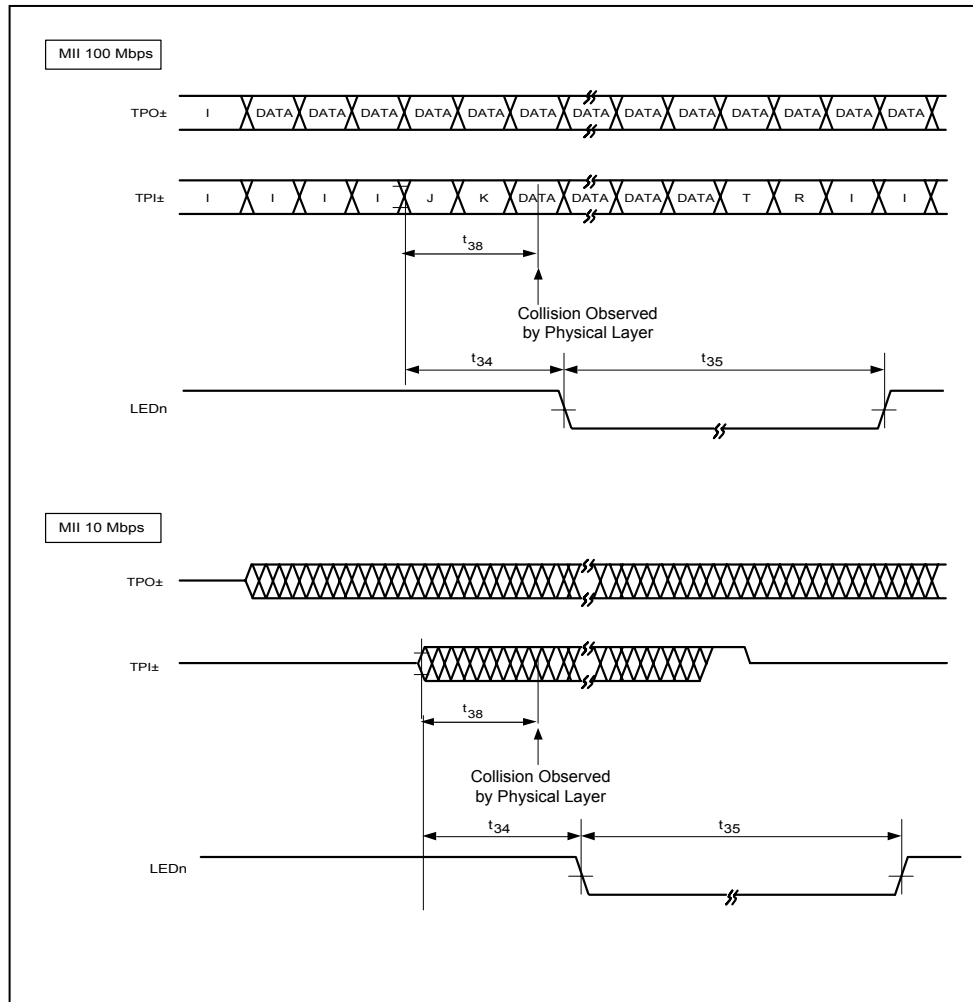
MII 100 Mbps

TPO±
I DATA DATA DATA DATA DATA DATA DATA DATA DATA DATA DATA DATA DATA

TPI±
I I I I J K DATA DATA DATA DATA T R I I

$t_{38}$

Collision Observed by Physical Layer

$t_{34}$ $t_{35}$

LEDn

MII 10 Mbps

TPO±

TPI±

$t_{38}$

Collision Observed by Physical Layer

$t_{34}$ $t_{35}$

LEDn